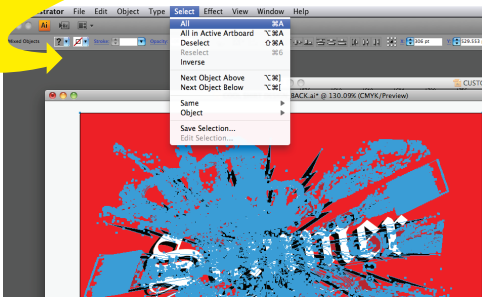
trator File Edit Object Type Select Effect View Window Help

Mixed Objects

Stroke

Opacity

306 pt

129.513

All ⌘A
All in Active Artboard ⌥⌘A
Deselect ⇧⌘A
Reselect ⌘6
Inverse

Next Object Above ⌥⌘]
Next Object Below ⌥⌘[

Same ▶
Object ▶

Save Selection...
Edit Selection...

BACK.ai* @ 130.09% (CMYK/Preview)

CUSTO